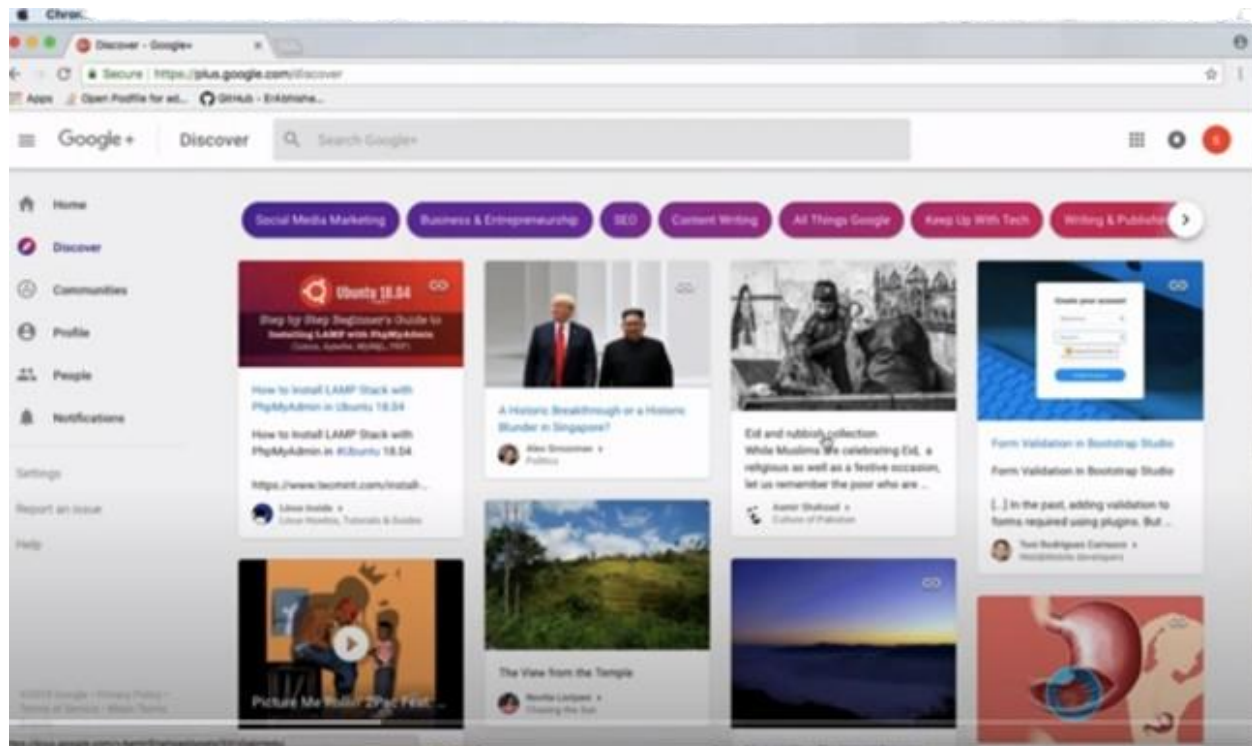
Chrome

Discover - Google+

Secure | https://plus.google.com/discover

Apps | Open Postfile for ed... | GitHub - ErAbhishe...

Google+ | Discover

Search Google+

Home
Discover
Communities
Profile
People
Notifications

Settings
Report an issue
Help

Social Media Marketing | Business & Entrepreneurship | SEO | Content Writing | All Things Google | Keep Up With Tech | Writing & Publishi

Ubuntu 18.04
Step by Step Beginner's Guide to Installing LAMP with PhpMyAdmin
Linux, Apache, MySQL, PHP

How to Install LAMP Stack with PhpMyAdmin in Ubuntu 18.04

How to Install LAMP Stack with PhpMyAdmin in #Ubuntu 18.04

https://www.tecmint.com/install...

Linux Inside
Linux Howtos, Tutorials & Guides

A Historic Breakthrough or a Historic Blunder in Singapore?

Alex Grossman
Politics

Eid and rubbish collection
While Muslims are celebrating Eid, a religious as well as a festive occasion, let us remember the poor who are ...

Aamir Shahzad
Culture of Pakistan

Create your account

Form Validation in Bootstrap Studio

Form Validation in Bootstrap Studio

[...] In the past, adding validation to forms required using plugins. But ...

Toni Rodriguez Carrasco
Bootstrap Studio developers

The View from the Temple

Neville Lockyer
Chasing the Sun

Picture Me Rollin' 2Pac Feat...

©2018 Google · Privacy Policy · Terms of Service · Maps Terms